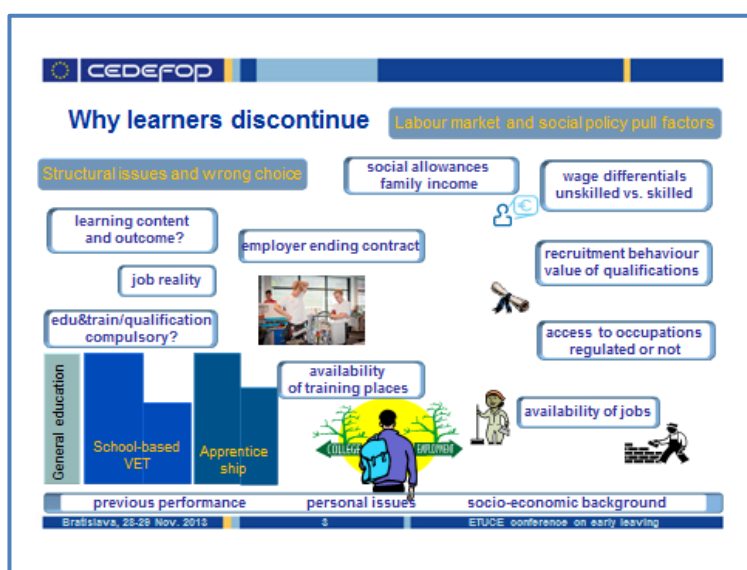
CEDEFOP

Why learners discontinue

Labour market and social policy pull factors

Structural issues and wrong choice

social allowances family income

wage differentials unskilled vs. skilled

learning content and outcome?

employer ending contract

recruitment behaviour value of qualifications

job reality

edu&train/qualification compulsory?

access to occupations regulated or not

General education

School-based VET

Apprentice ship

availability of training places

COLLEGE

EMPLOYMENT

availability of jobs

previous performance

personal issues

socio-economic background

Bratislava, 28-29 Nov. 2013

3

ETUCE conference on early leaving